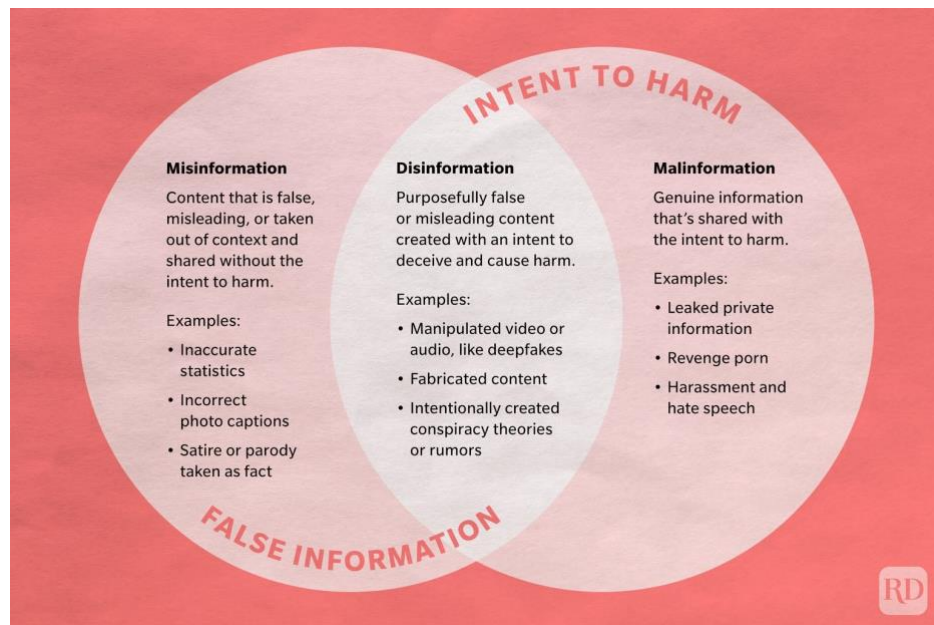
INTENT TO HARM

Misinformation

Content that is false, misleading, or taken out of context and shared without the intent to harm.

Examples:

• Inaccurate statistics
• Incorrect photo captions
• Satire or parody taken as fact

Disinformation

Purposefully false or misleading content created with an intent to deceive and cause harm.

Examples:

• Manipulated video or audio, like deepfakes
• Fabricated content
• Intentionally created conspiracy theories or rumors

Malinformation

Genuine information that's shared with the intent to harm.

Examples:

• Leaked private information
• Revenge porn
• Harassment and hate speech

FALSE INFORMATION

RD